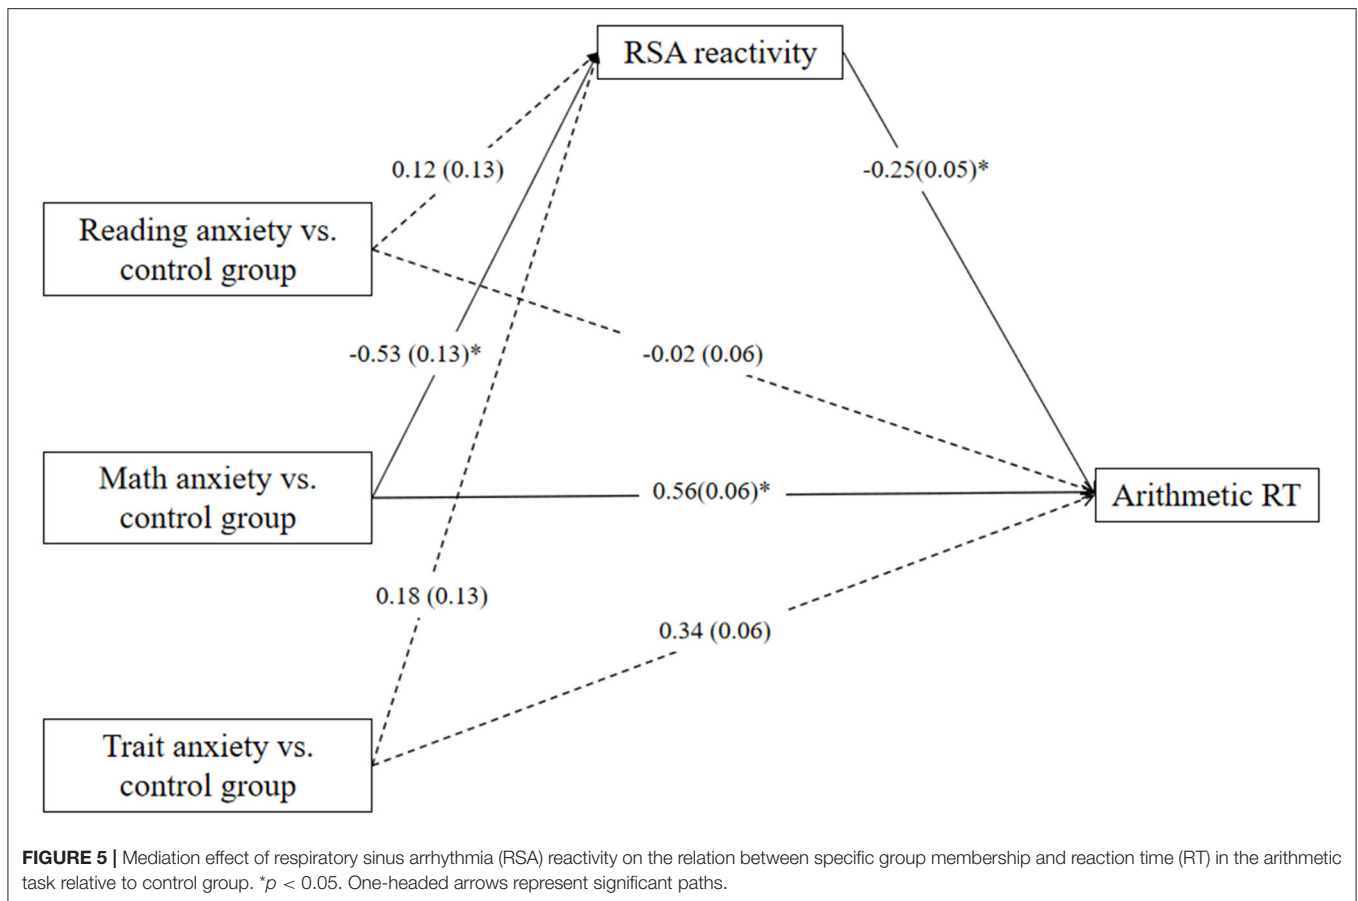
RSA reactivity

0.12 (0.13)

-0.25(0.05)*

Reading anxiety vs. control group

-0.53 (0.13)*

-0.02 (0.06)

Math anxiety vs. control group

0.56(0.06)*

Arithmetic RT

0.18 (0.13)

0.34 (0.06)

Trait anxiety vs. control group

**FIGURE 5 |** Mediation effect of respiratory sinus arrhythmia (RSA) reactivity on the relation between specific group membership and reaction time (RT) in the arithmetic task relative to control group. *$p$ < 0.05. One-headed arrows represent significant paths.